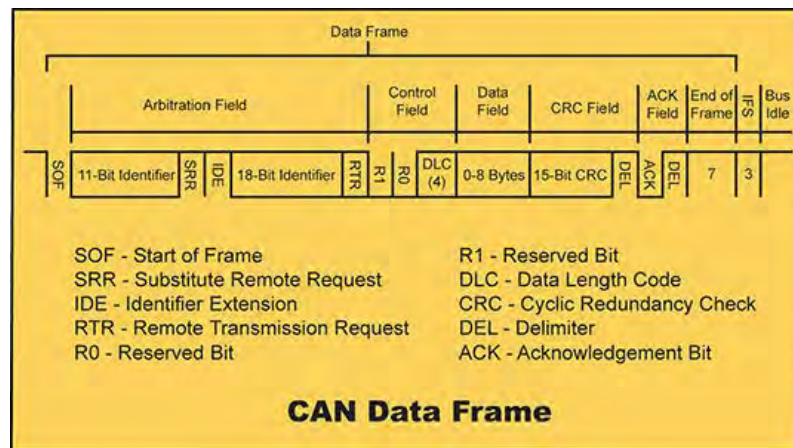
Data Frame

Arbitration Field

Control Field

Data Field

CRC Field

ACK Field

End of Frame

IFS

Bus Idle

SOF

11-Bit Identifier

SRR

IDE

18-Bit Identifier

RTR

R1

R0

DLC (4)

0-8 Bytes

15-Bit CRC

DEL

ACK

DEL

7

3

SOF - Start of Frame
SRR - Substitute Remote Request
IDE - Identifier Extension
RTR - Remote Transmission Request
R0 - Reserved Bit

R1 - Reserved Bit
DLC - Data Length Code
CRC - Cyclic Redundancy Check
DEL - Delimiter
ACK - Acknowledgement Bit

CAN Data Frame